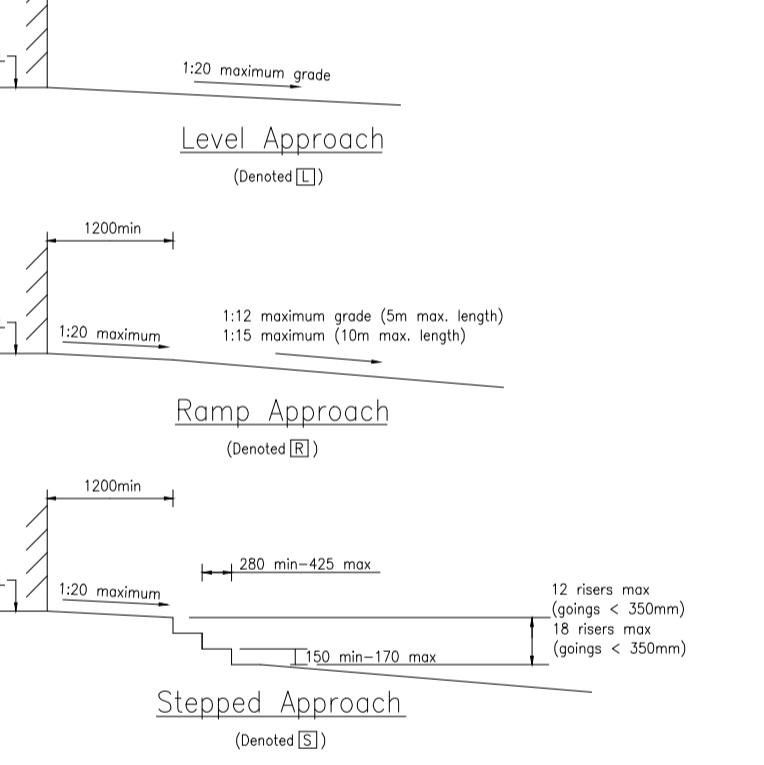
1:20 maximum grade

Level Approach

(Denoted L)

1200min

1:12 maximum grade (5m max. length)
1:15 maximum (10m max. length)

1:20 maximum

Ramp Approach

(Denoted R)

1200min

280 min–425 max

1:20 maximum

12 risers max
(goings < 350mm)
18 risers max
(goings < 350mm)

150 min–170 max

Stepped Approach

(Denoted S)